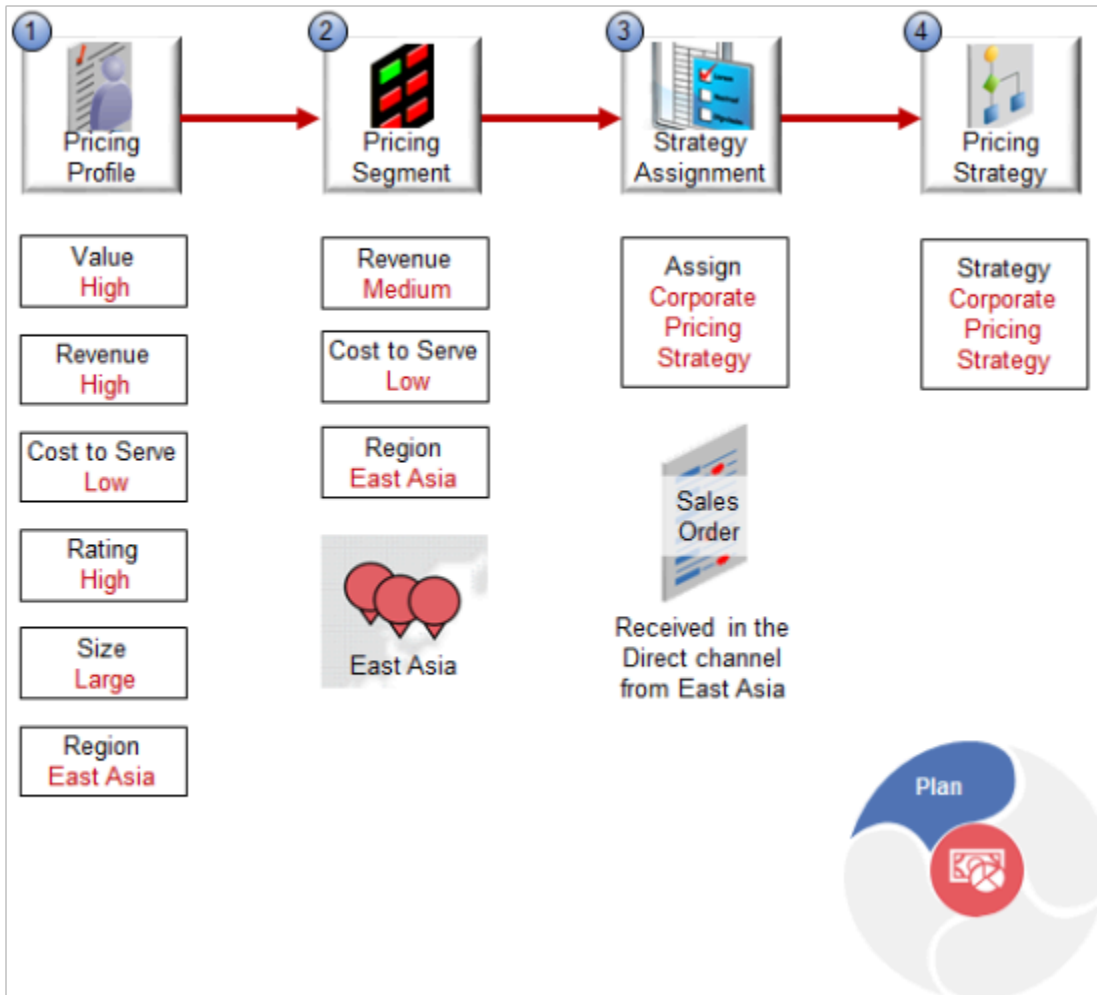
1 Pricing Profile

2 Pricing Segment

3 Strategy Assignment

4 Pricing Strategy

Value
High

Revenue
High

Cost to Serve
Low

Rating
High

Size
Large

Region
East Asia

Revenue
Medium

Cost to Serve
Low

Region
East Asia

East Asia

Assign
Corporate Pricing Strategy

Sales Order

Received in the Direct channel from East Asia

Strategy
Corporate Pricing Strategy

Plan